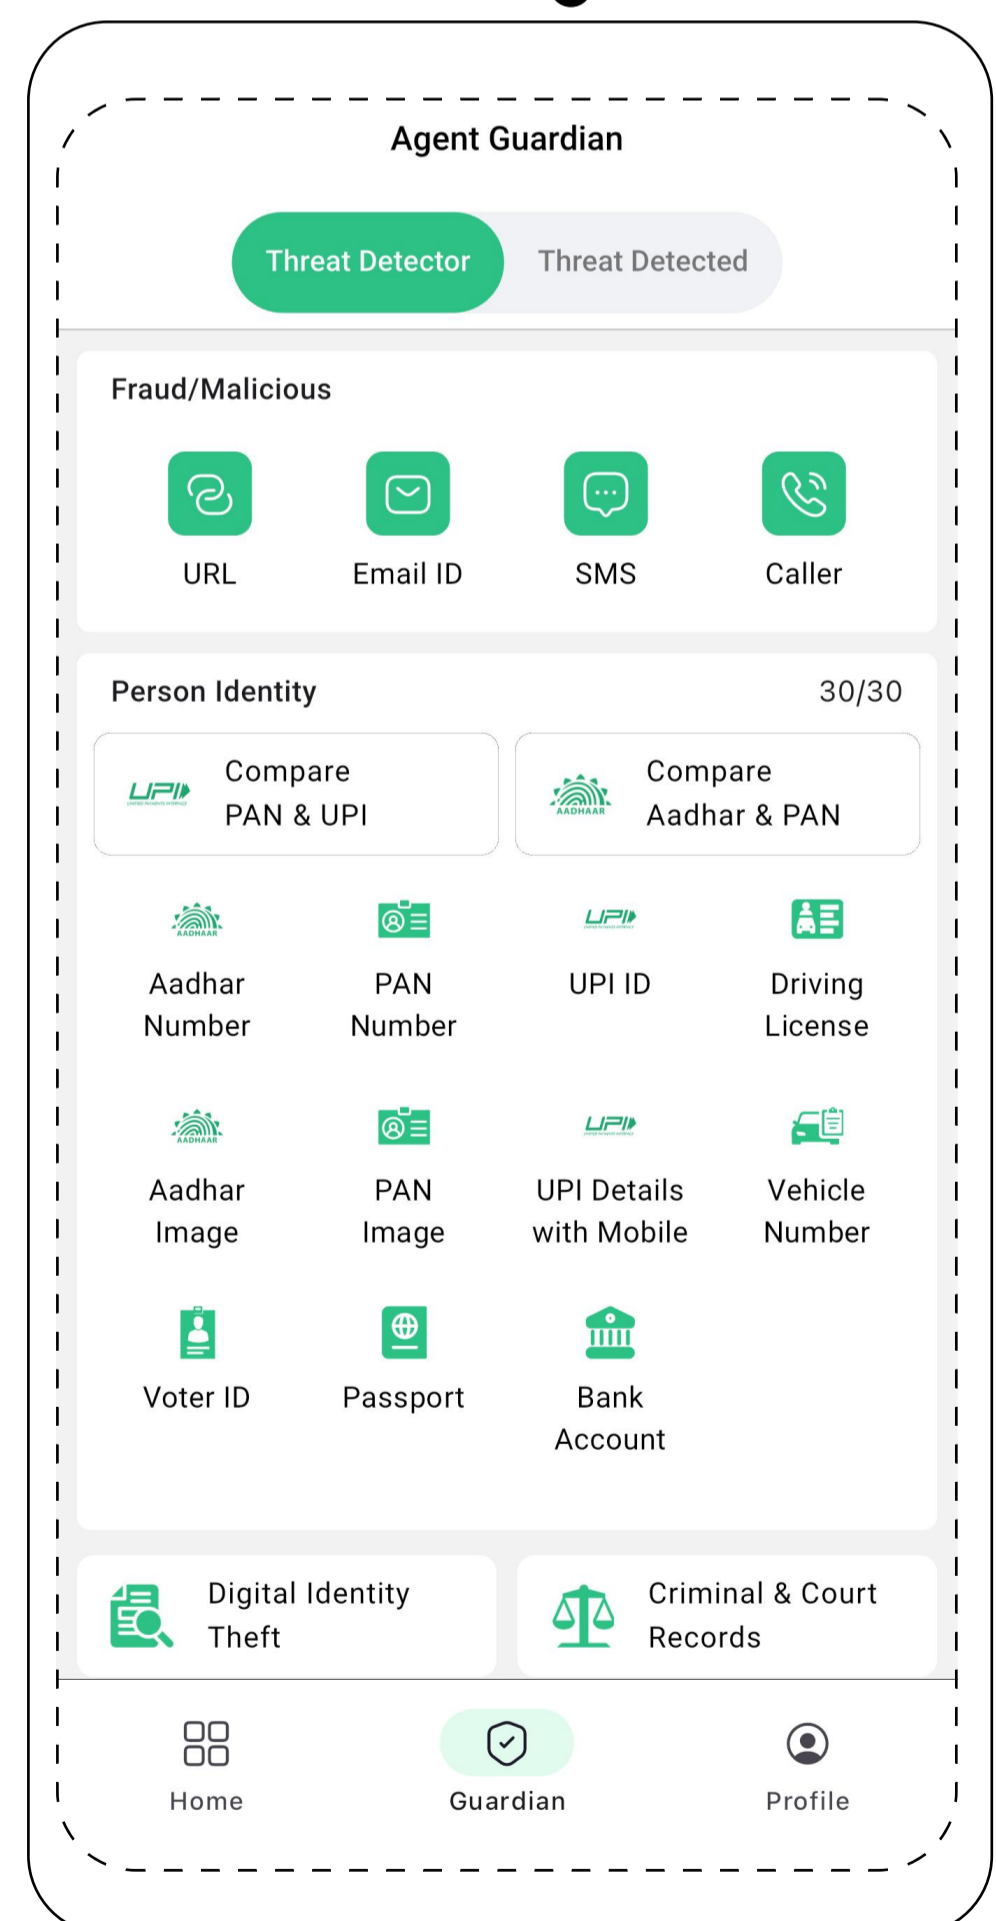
Agent Guardian

Threat Detector Threat Detected

Fraud/Malicious

URL Email ID SMS Caller

Person Identity 30/30

UPI Compare PAN & UPI

AADHAAR Compare Aadhar & PAN

Aadhar Number

PAN Number

UPI ID

Driving License

Aadhar Image

PAN Image

UPI Details with Mobile

Vehicle Number

Voter ID

Passport

Bank Account

Digital Identity Theft

Criminal & Court Records

Home Guardian Profile